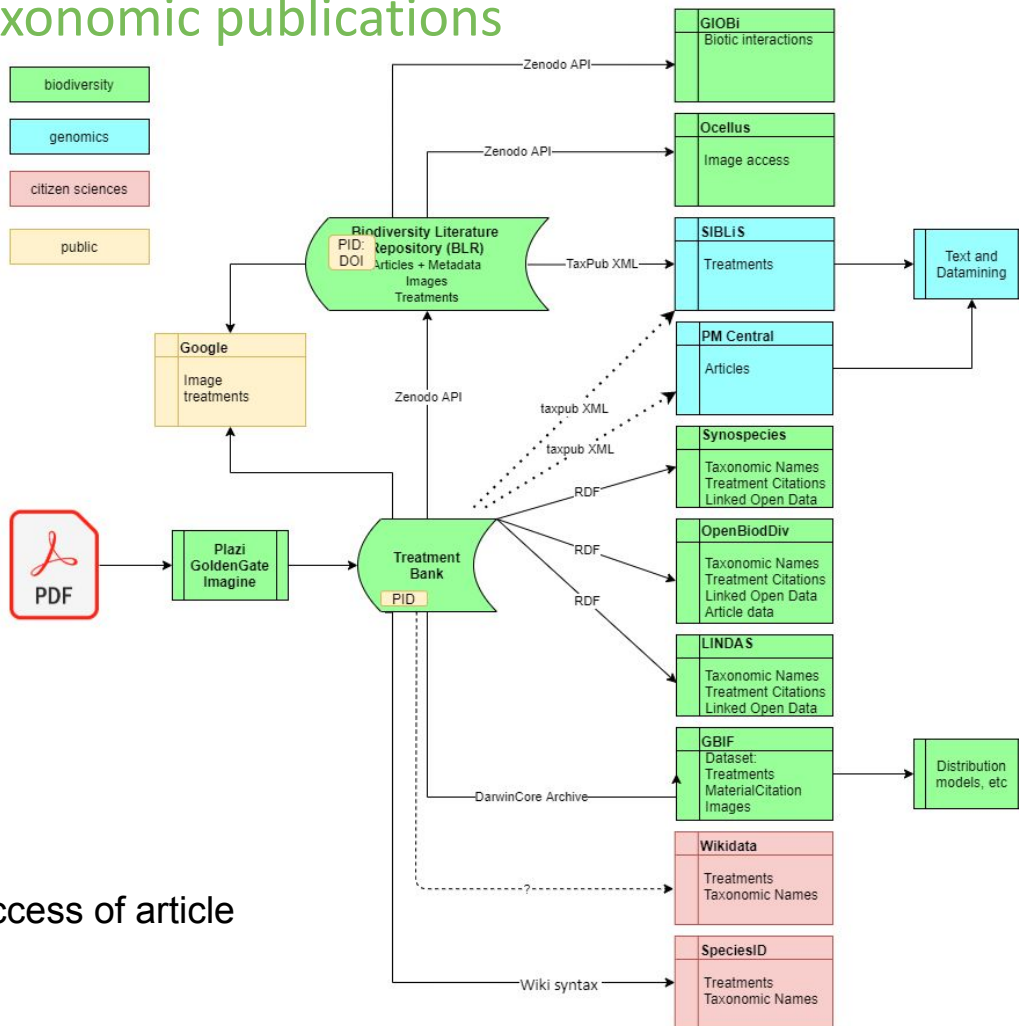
xonomic publications

biodiversity

genomics

citizen sciences

public

Zenodo API

GlOBi
Biotic interactions

Zenodo API

Ocellus
Image access

Biodiversity Literature Repository (BLR)
PID: DOI
Articles + Metadata
Images
Treatments

TaxPub XML

SIBLiS
Treatments

Text and Datamining

Google
Image treatments

PM Central
Articles

Zenodo API

taxpub XML

taxpub XML

Synospecies
Taxonomic Names
Treatment Citations
Linked Open Data

RDF

PDF

Plazi GoldenGate Imagine

Treatment Bank
PID

RDF

OpenBiodDiv
Taxonomic Names
Treatment Citations
Linked Open Data
Article data

RDF

LINDAS
Taxonomic Names
Treatment Citations
Linked Open Data

GBIF
Dataset:
Treatments
MaterialCitation
Images

Distribution models, etc

DarwinCore Archive

Wikidata
Treatments
Taxonomic Names

?

ccess of article

SpeciesID
Treatments
Taxonomic Names

Wiki syntax